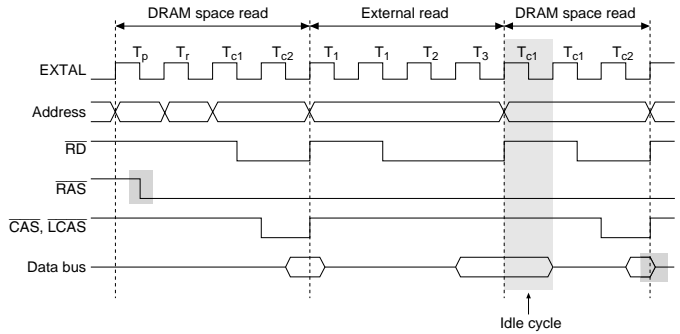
DRAM space read

External read

DRAM space read

$T_p$ $T_r$ $T_{c1}$ $T_{c2}$ $T_1$ $T_1$ $T_2$ $T_3$ $T_{c1}$ $T_{c1}$ $T_{c2}$

EXTAL

Address

$\overline{RD}$

$\overline{RAS}$

$\overline{CAS}$, $\overline{LCAS}$

Data bus

Idle cycle